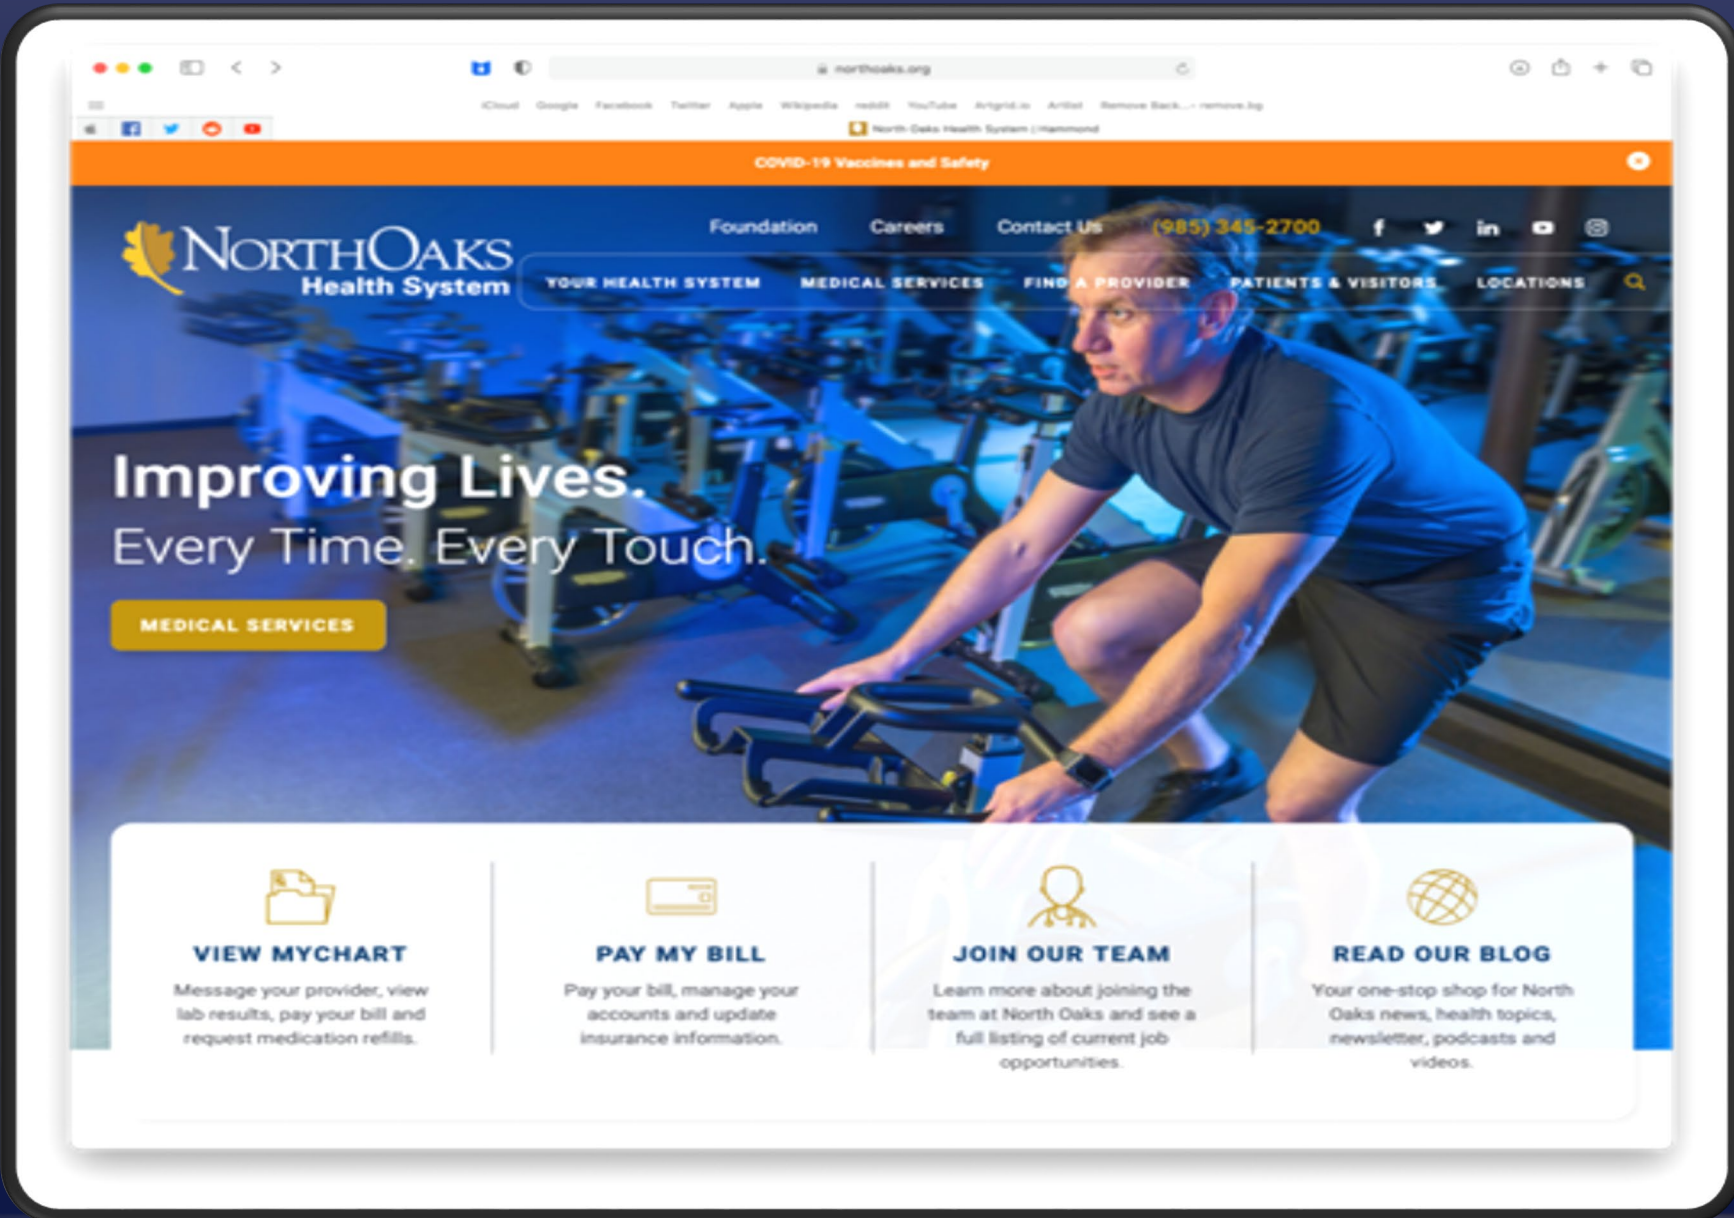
northoaks.org

iCloud Google Facebook Twitter Apple Wikipedia reddit YouTube Artgrid.io Artlist Remove Back... – remove.bg

North Oaks Health System | Hammond

COVID-19 Vaccines and Safety

NorthOaks Health System

Foundation Careers Contact Us (985) 345-2700

YOUR HEALTH SYSTEM MEDICAL SERVICES FIND A PROVIDER PATIENTS & VISITORS LOCATIONS

Improving Lives.
Every Time. Every Touch.

MEDICAL SERVICES

VIEW MYCHART
Message your provider, view lab results, pay your bill and request medication refills.

PAY MY BILL
Pay your bill, manage your accounts and update insurance information.

JOIN OUR TEAM
Learn more about joining the team at North Oaks and see a full listing of current job opportunities.

READ OUR BLOG
Your one-stop shop for North Oaks news, health topics, newsletter, podcasts and videos.